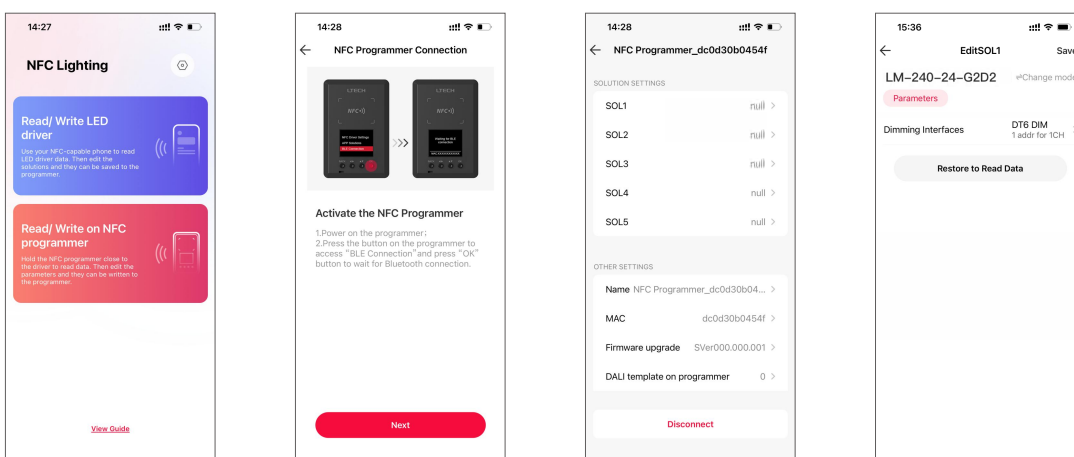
14:27

NFC Lighting

Read/ Write LED driver

Use your NFC-capable phone to read LED driver data. Then edit the solutions and they can be saved to the programmer.

Read/ Write on NFC programmer

Hold the NFC programmer close to the driver to read data. Then edit the parameters and they can be written to the programmer.

View Guide

14:28

NFC Programmer Connection

LTECH

NFC

NFC Driver Settings
APP Solution
BLE Connection

LTECH

NFC

Waiting for BLE connection

Activate the NFC Programmer

1.Power on the programmer;
2.Press the button on the programmer to access "BLE Connection"and press "OK" button to wait for Bluetooth connection.

Next

14:28

NFC Programmer_dc0d30b0454f

SOLUTION SETTINGS

SOL1 null

SOL2 null

SOL3 null

SOL4 null

SOL5 null

OTHER SETTINGS

Name NFC Programmer_dc0d30b04...

MAC dc0d30b0454f

Firmware upgrade SVer000.000.001

DALI template on programmer 0

Disconnect

15:36

EditSOL1 Save

LM-240-24-G2D2 ⇌Change mode

Parameters

Dimming Interfaces DT6 DIM 1 addr for 1CH

Restore to Read Data